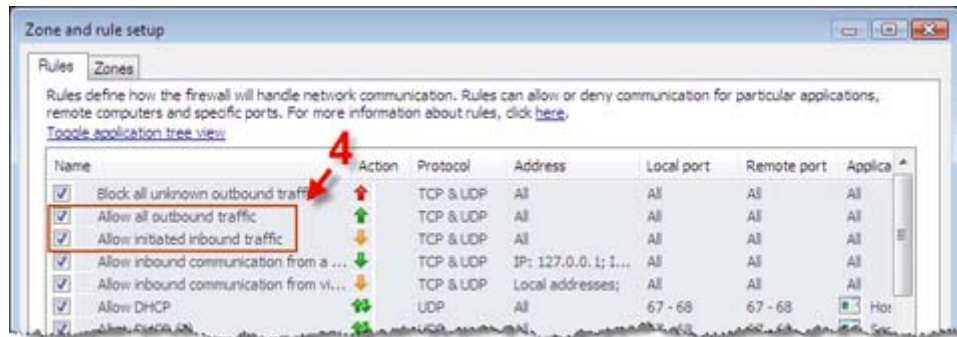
Zone and rule setup

Rules Zones

Rules define how the firewall will handle network communication. Rules can allow or deny communication for particular applications, remote computers and specific ports. For more information about rules, click here.
Toggle application tree view

4

| Name | Action | Protocol | Address | Local port | Remote port | Applica |
|---|---|---|---|---|---|---|
| Block all unknown outbound traff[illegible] | | TCP & UDP | All | All | All | All |
| Allow all outbound traffic | | TCP & UDP | All | All | All | All |
| Allow initiated inbound traffic | | TCP & UDP | All | All | All | All |
| Allow inbound communication from a ... | | TCP & UDP | IP: 127.0.0.1; I... | All | All | All |
| Allow inbound communication from vi... | | TCP & UDP | Local addresses; | All | All | All |
| Allow DHCP | | UDP | All | 67 - 68 | 67 - 68 | Hos |
| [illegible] | | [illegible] | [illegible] | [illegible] | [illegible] | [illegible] |